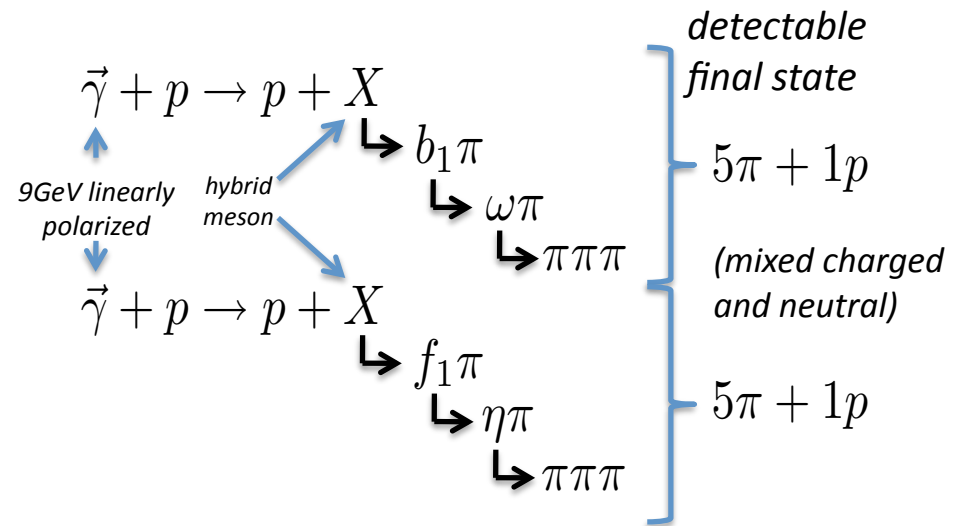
detectable final state

$\vec{\gamma} + p \rightarrow p + X$

$b_1\pi$

$\omega\pi$

$\pi\pi\pi$

9GeV linearly polarized

hybrid meson

$5\pi + 1p$

(mixed charged and neutral)

$\vec{\gamma} + p \rightarrow p + X$

$f_1\pi$

$\eta\pi$

$\pi\pi\pi$

$5\pi + 1p$